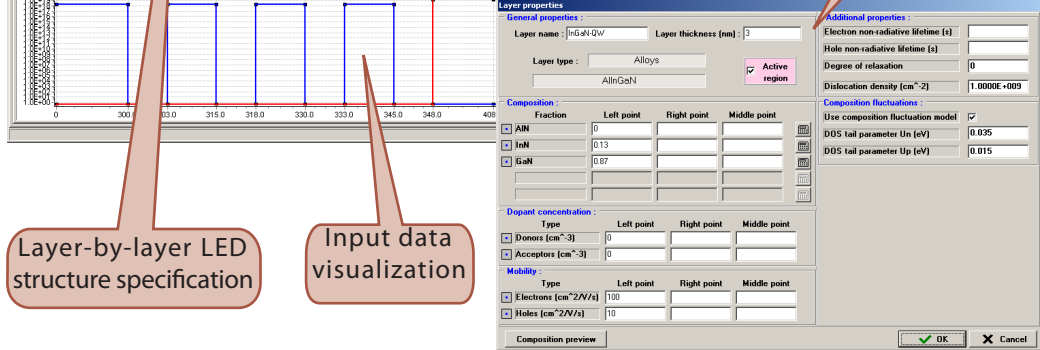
Layer-by-layer LED structure specification

Input data visualization

0 300.0 303.0 315.0 318.0 330.0 333.0 345.0 348.0 408

Layer properties

General properties :

Layer name : InGaN-QW

Layer thickness (nm) : 3

Layer type :

Alloys

AlInGaN

Active region

Additional properties :

Electron non-radiative lifetime (s)

Hole non-radiative lifetime (s)

Degree of relaxation 0

Dislocation density (cm^-2) 1.0000E+009

Composition :

| Fraction | Left point | Right point | Middle point |
|---|---|---|---|
| AlN | 0 | | |
| InN | 0.13 | | |
| GaN | 0.87 | | |

Composition fluctuations :

Use composition fluctuation model

DOS tail parameter Un (eV) 0.035

DOS tail parameter Up (eV) 0.015

Dopant concentration :

| Type | Left point | Right point | Middle point |
|---|---|---|---|
| Donors (cm^-3) | 0 | | |
| Acceptors (cm^-3) | 0 | | |

Mobility :

| Type | Left point | Right point | Middle point |
|---|---|---|---|
| Electrons (cm^2/V/s) | 100 | | |
| Holes (cm^2/V/s) | 10 | | |

Composition preview

OK

Cancel